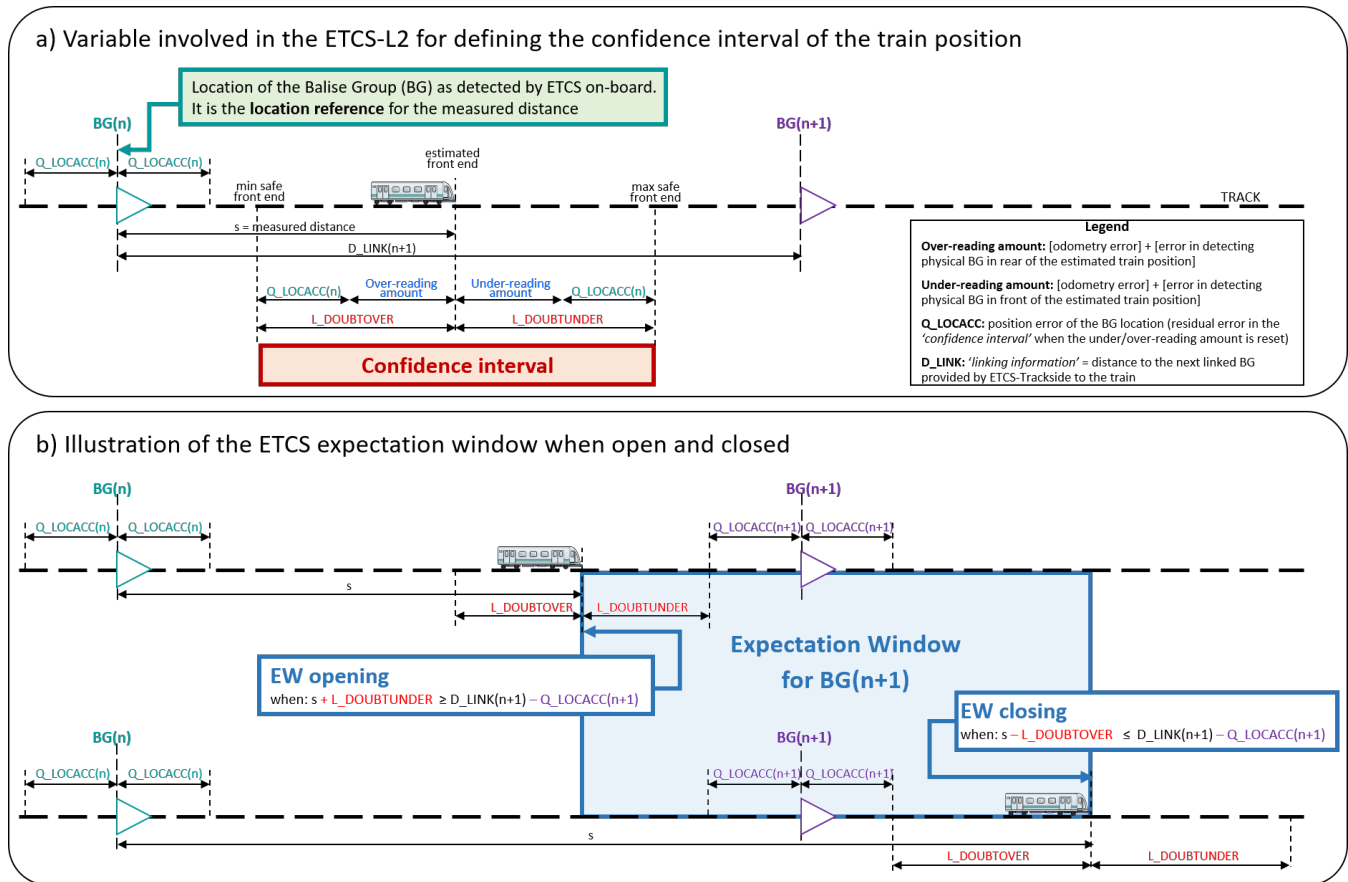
a) Variable involved in the ETCS-L2 for defining the confidence interval of the train position

Location of the Balise Group (BG) as detected by ETCS on-board. It is the **location reference** for the measured distance

BG(n)

BG(n+1)

Q_LOCACC(n) Q_LOCACC(n)

estimated front end

min safe front end

max safe front end

TRACK

s = measured distance

D_LINK(n+1)

Q_LOCACC(n) Over-reading amount Under-reading amount Q_LOCACC(n)

L_DOUBTOVER L_DOUBTUNDER

Confidence interval

Legend

**Over-reading amount:** [odometry error] + [error in detecting physical BG in rear of the estimated train position]

**Under-reading amount:** [odometry error] + [error in detecting physical BG in front of the estimated train position]

**Q_LOCACC:** position error of the BG location (residual error in the *'confidence interval'* when the under/over-reading amount is reset)

**D_LINK:** *'linking information'* = distance to the next linked BG provided by ETCS-Trackside to the train

b) Illustration of the ETCS expectation window when open and closed

BG(n)

BG(n+1)

Q_LOCACC(n) Q_LOCACC(n)

Q_LOCACC(n+1) Q_LOCACC(n+1)

s

L_DOUBTOVER L_DOUBTUNDER

Expectation Window for BG(n+1)

EW opening
when: s + L_DOUBTUNDER ≥ D_LINK(n+1) – Q_LOCACC(n+1)

EW closing
when: s – L_DOUBTOVER ≤ D_LINK(n+1) – Q_LOCACC(n+1)

BG(n)

BG(n+1)

Q_LOCACC(n) Q_LOCACC(n)

Q_LOCACC(n+1) Q_LOCACC(n+1)

s

L_DOUBTOVER L_DOUBTUNDER